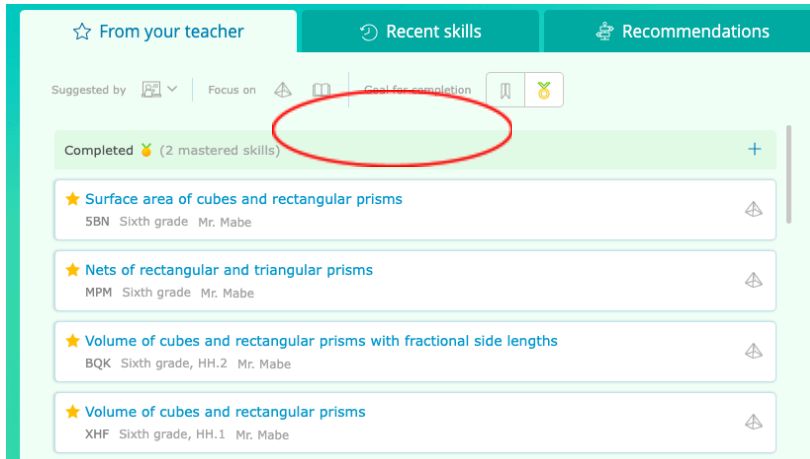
From your teacher

Recent skills

Recommendations

Suggested by

Focus on

Goal for completion

Completed (2 mastered skills)

+

Surface area of cubes and rectangular prisms
5BN Sixth grade Mr. Mabe

Nets of rectangular and triangular prisms
MPM Sixth grade Mr. Mabe

Volume of cubes and rectangular prisms with fractional side lengths
BQK Sixth grade, HH.2 Mr. Mabe

Volume of cubes and rectangular prisms
XHF Sixth grade, HH.1 Mr. Mabe